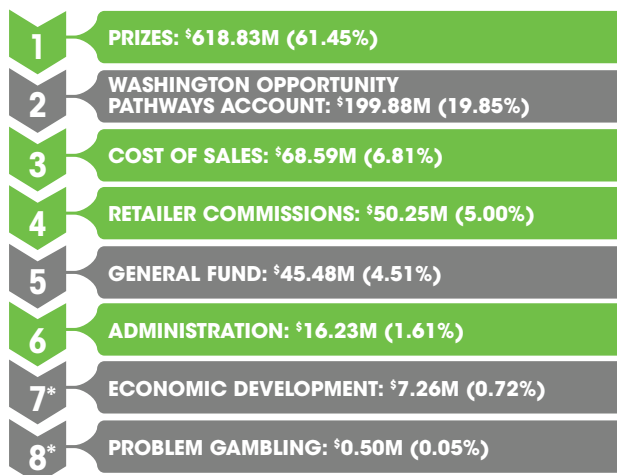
1 PRIZES: $^{\$}$618.83M (61.45%)

2 WASHINGTON OPPORTUNITY PATHWAYS ACCOUNT: $^{\$}$199.88M (19.85%)

3 COST OF SALES: $^{\$}$68.59M (6.81%)

4 RETAILER COMMISSIONS: $^{\$}$50.25M (5.00%)

5 GENERAL FUND: $^{\$}$45.48M (4.51%)

6 ADMINISTRATION: $^{\$}$16.23M (1.61%)

7* ECONOMIC DEVELOPMENT: $^{\$}$7.26M (0.72%)

8* PROBLEM GAMBLING: $^{\$}$0.50M (0.05%)